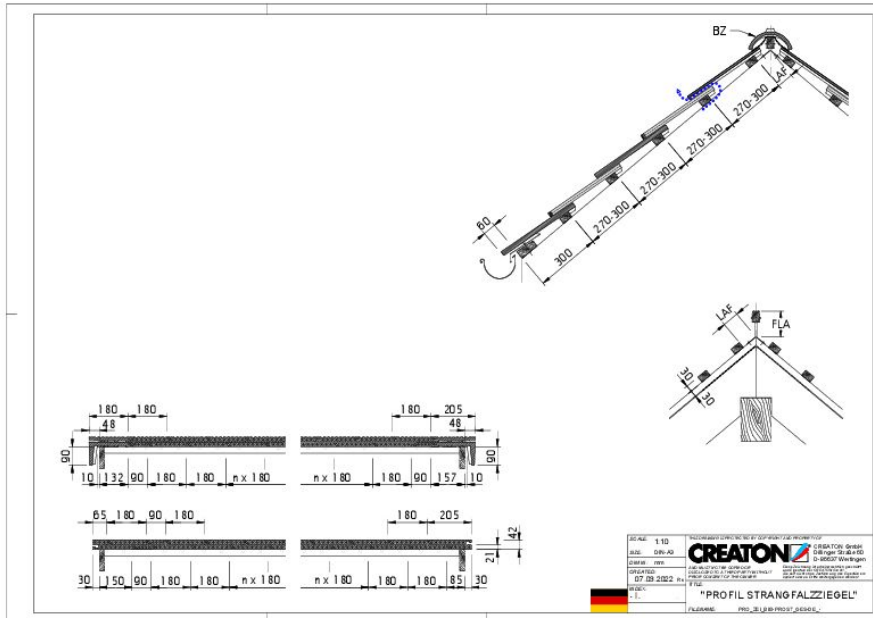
BZ

LAF

270-300

270-300

270-300

270-300

270-300

60

300

LAF

FLA

30

30

180 180
48

90

10 132 90 180 180 n x 180

180 205
48

90

n x 180 180 90 157 10

65 180 90 180

30 150 90 180 180 n x 180

180 205

42

21

n x 180 180 180 85 30

SCALE: 1:10
SIZE: DIN-A3
DIMM: mm
CREATED: 07.03.2022
INDEX: - 1 -

CREATON GmbH
Dillinger Straße 60
D-86637 Wertingen

TITLE:
"PROFIL STRANGFALZZIEGEL"

FILENAME: PRO_ZEI_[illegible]